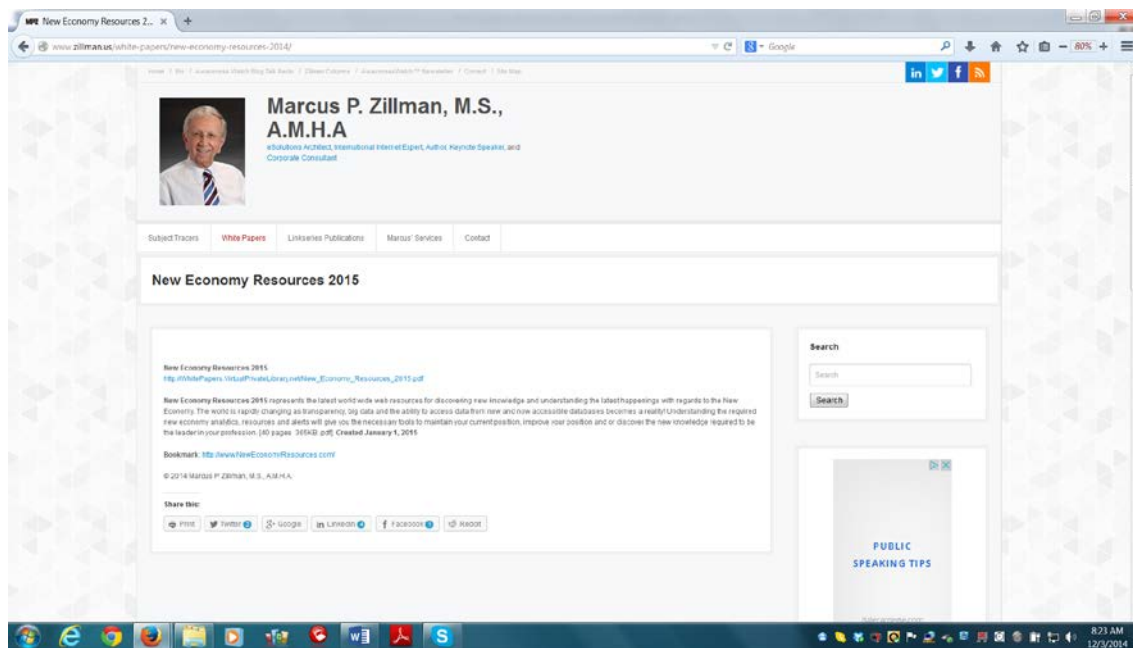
New Economy Resources 2... × +

www.zillman.us/white-papers/new-economy-resources-2014/

Google

80%

Home / Bio / AwarenessWatch Blog Sidebar / Zillman Column / AwarenessWatch™ Newsletter / Contact / Site Map

Marcus P. Zillman, M.S., A.M.H.A

eSolutions Architect, International Internet Expert, Author, Keynote Speaker, and Corporate Consultant

Subject Tracers White Papers Linkseries Publications Marcus' Services Contact

New Economy Resources 2015

New Economy Resources 2015
http://WhitePapers.VirtualPrivateLibrary.net/New_Economy_Resources_2015.pdf

New Economy Resources 2015 represents the latest world wide web resources for discovering new knowledge and understanding the latest happenings with regards to the New Economy. The world is rapidly changing as transparency, big data and the ability to access data from new and now accessible databases becomes a reality! Understanding the required new economy analytics, resources and alerts will give you the necessary tools to maintain your current position, improve your position and or discover the new knowledge required to be the leader in your profession. [40 pages 365KB .pdf] Created January 1, 2015

Bookmark: http://www.NewEconomyResources.com/

© 2014 Marcus P Zillman, M.S., A.M.H.A.

Share this:

Print Twitter Google Linkedin Facebook Reddit

Search

Search

Search

PUBLIC SPEAKING TIPS

8:23 AM
12/3/2014